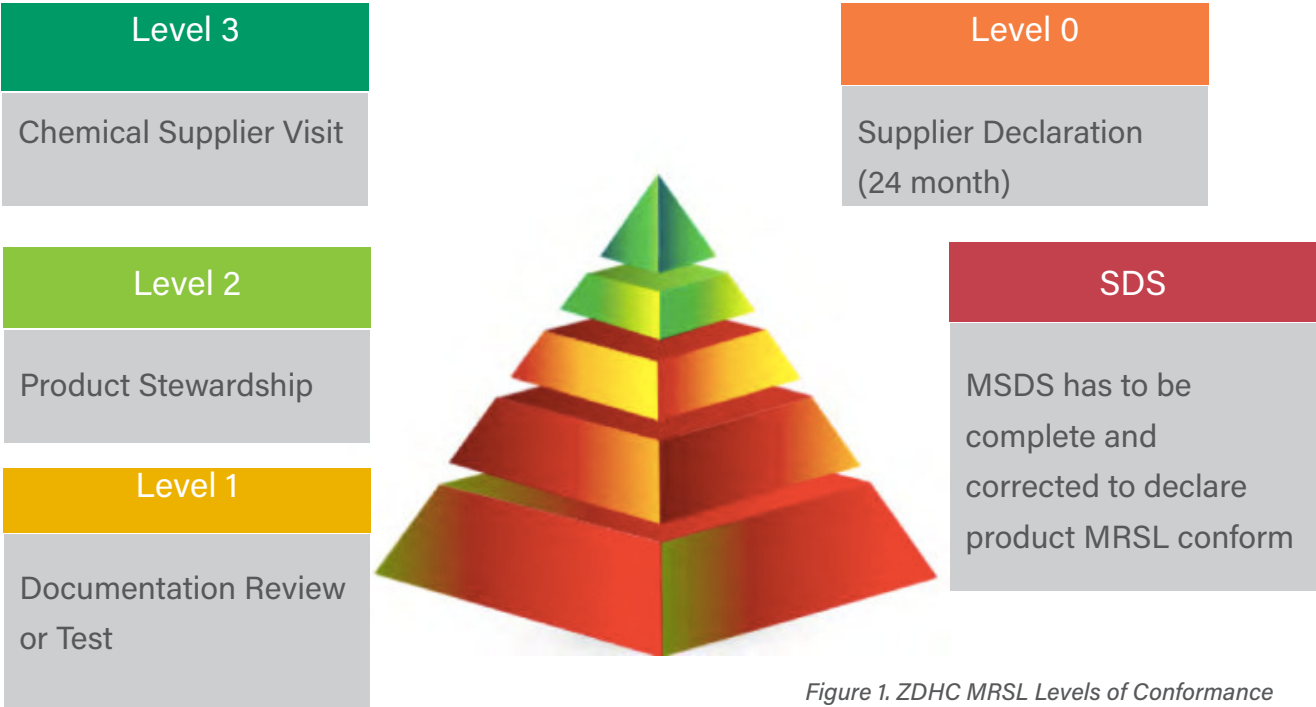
Level 3

Chemical Supplier Visit

Level 2

Product Stewardship

Level 1

Documentation Review or Test

Level 0

Supplier Declaration (24 month)

SDS

MSDS has to be complete and corrected to declare product MRSL conform

Figure 1. ZDHC MRSL Levels of Conformance